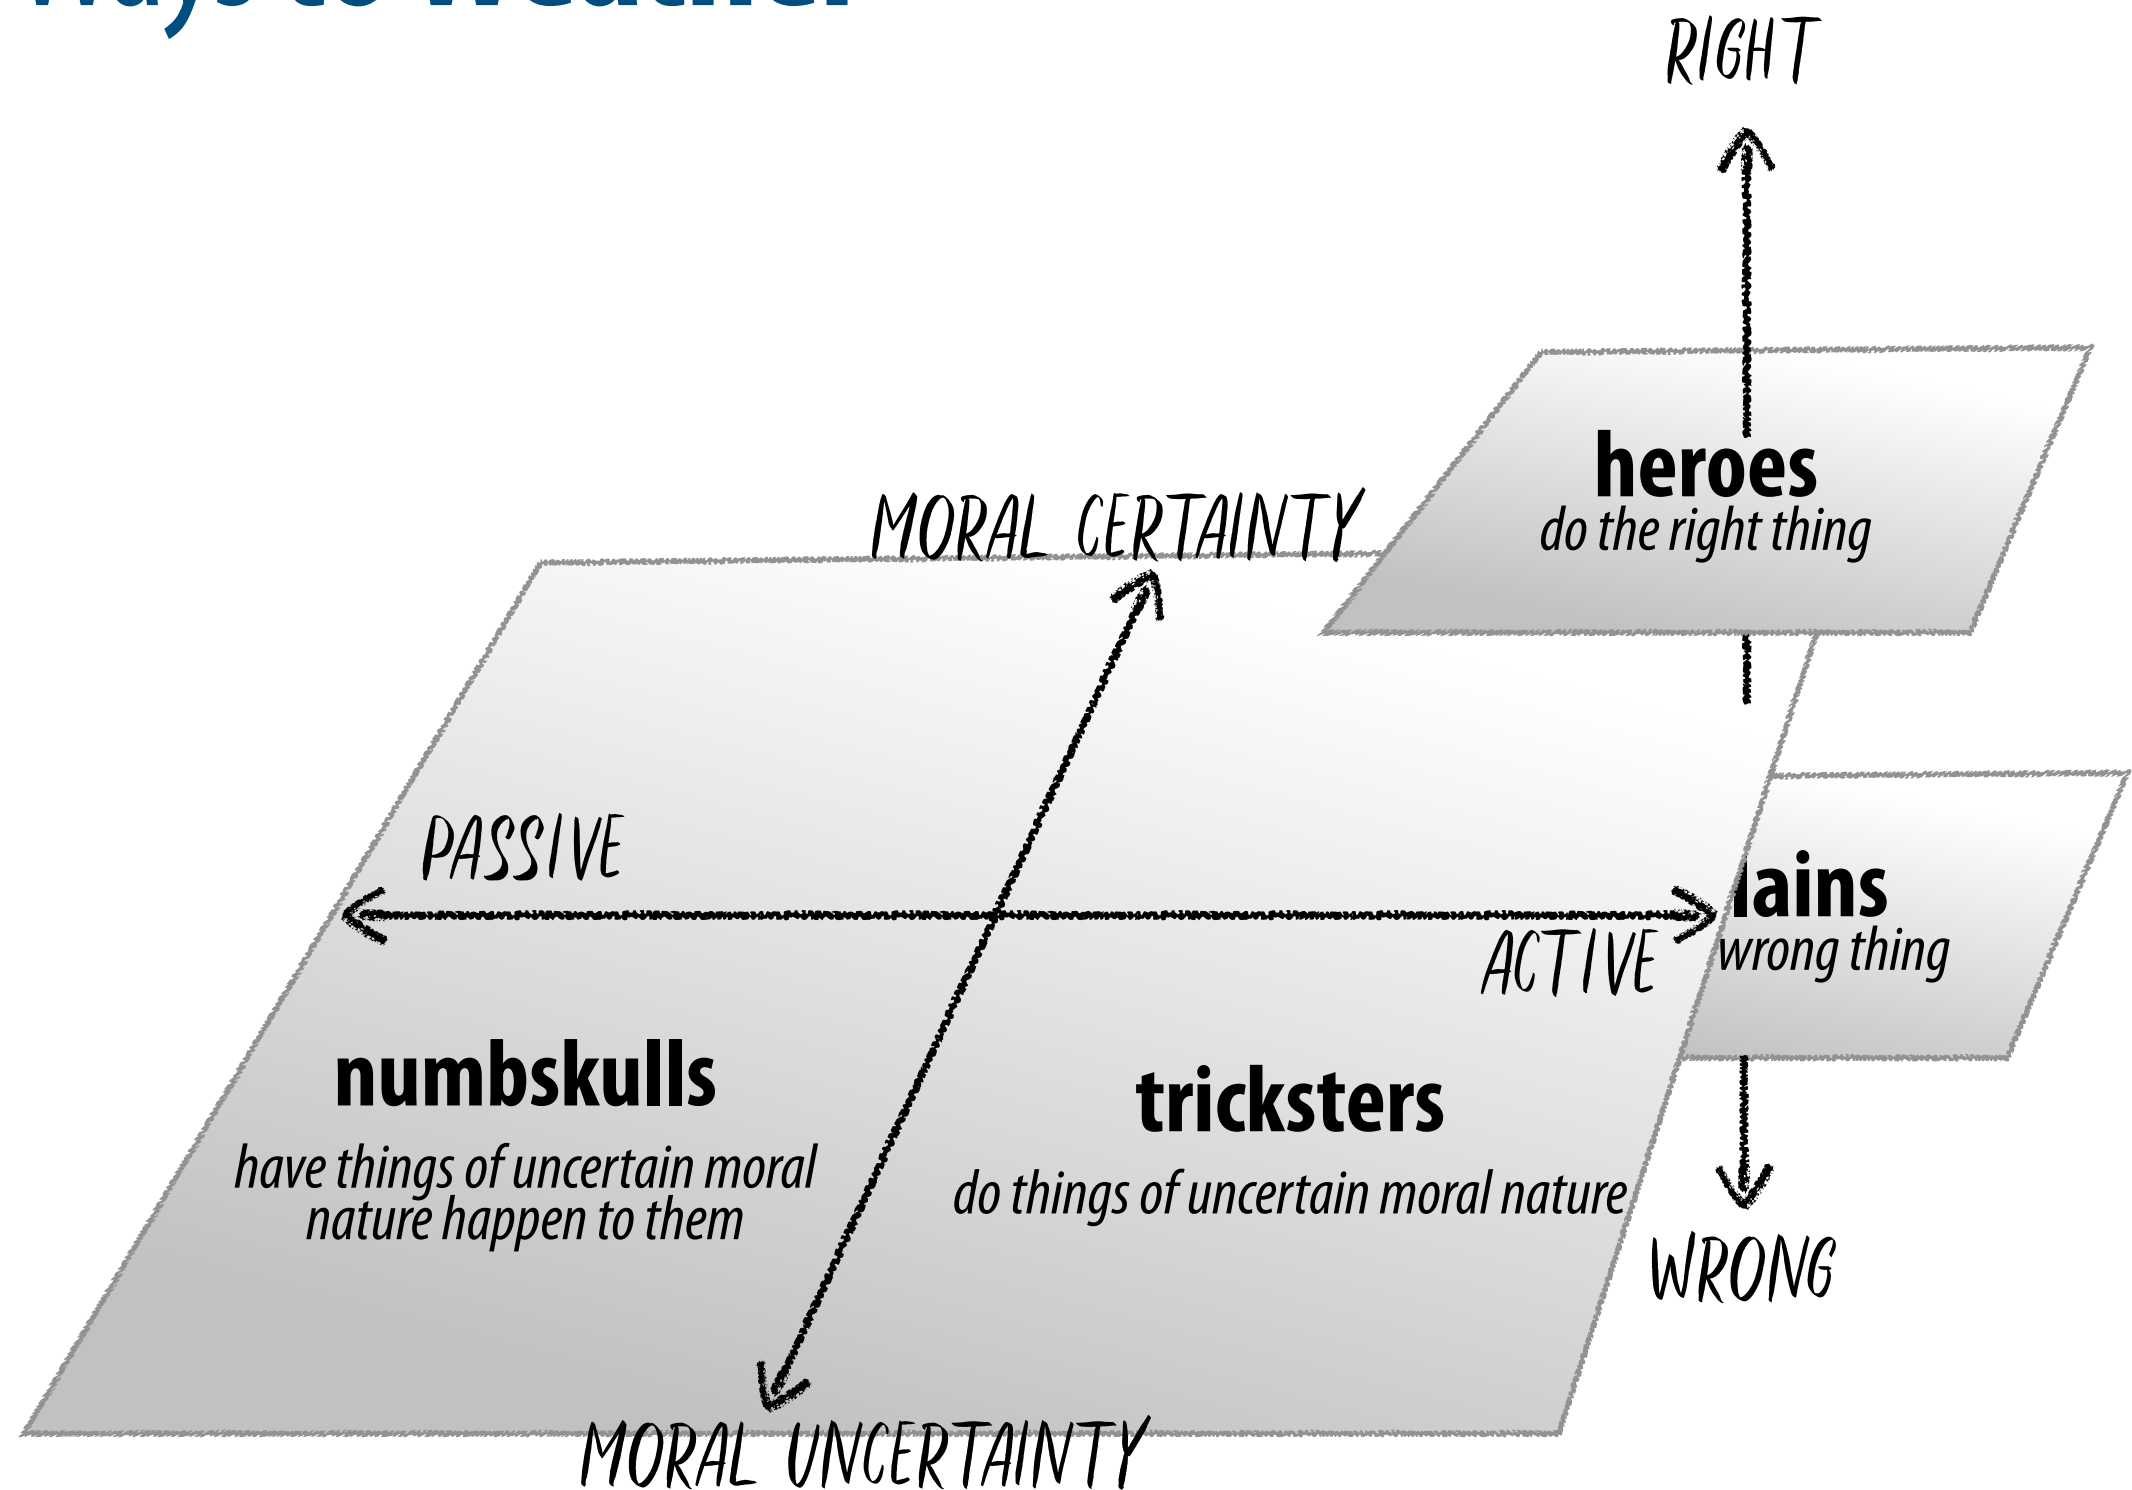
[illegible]

RIGHT

heroes
do the right thing

MORAL CERTAINTY

PASSIVE

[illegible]lains
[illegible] wrong thing

ACTIVE

numbskulls
have things of uncertain moral nature happen to them

tricksters
do things of uncertain moral nature

WRONG

MORAL UNCERTAINTY